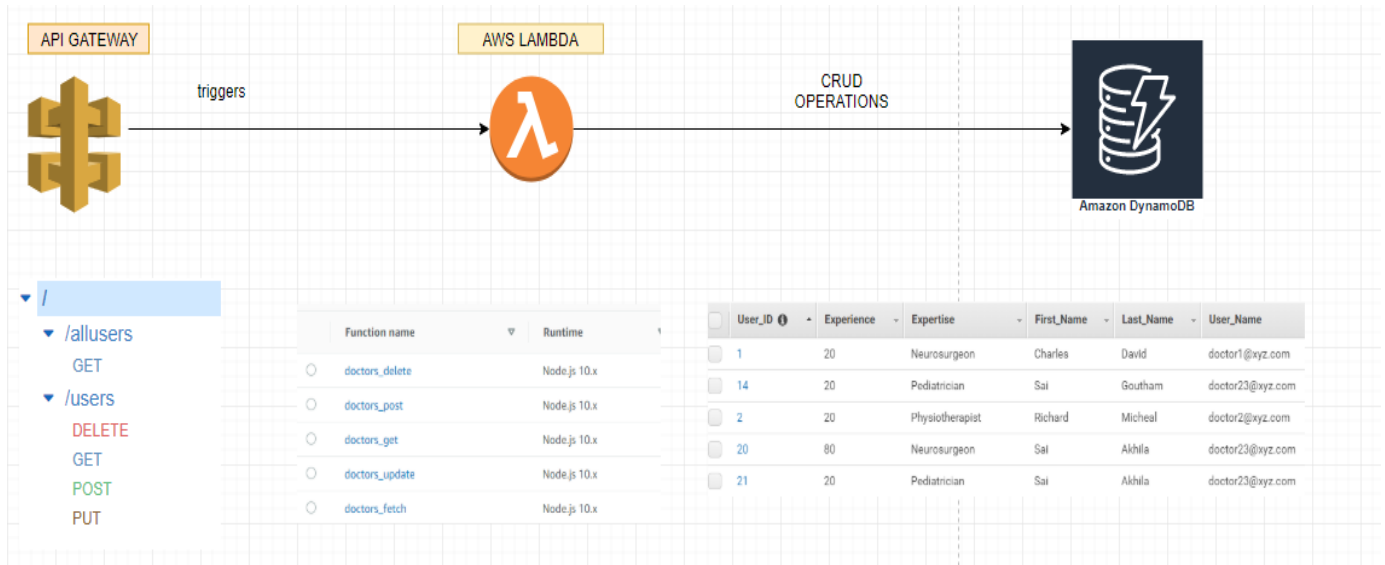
API GATEWAY

triggers

AWS LAMBDA

CRUD OPERATIONS

Amazon DynamoDB

/
/allusers
GET
/users
DELETE
GET
POST
PUT

| | Function name | Runtime |
|---|---|---|
| | doctors_delete | Node.js 10.x |
| | doctors_post | Node.js 10.x |
| | doctors_get | Node.js 10.x |
| | doctors_update | Node.js 10.x |
| | doctors_fetch | Node.js 10.x |

| User_ID | Experience | Expertise | First_Name | Last_Name | User_Name |
|---|---|---|---|---|---|
| 1 | 20 | Neurosurgeon | Charles | David | doctor1@xyz.com |
| 14 | 20 | Pediatrician | Sai | Goutham | doctor23@xyz.com |
| 2 | 20 | Physiotherapist | Richard | Micheal | doctor2@xyz.com |
| 20 | 80 | Neurosurgeon | Sai | Akhila | doctor23@xyz.com |
| 21 | 20 | Pediatrician | Sai | Akhila | doctor23@xyz.com |